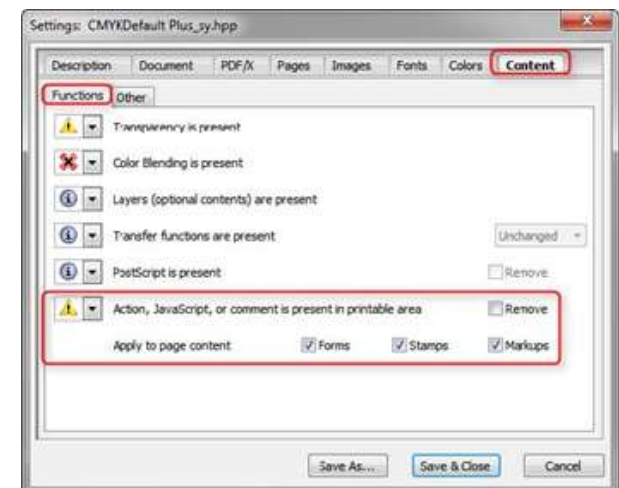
Settings: CMYKDefault Plus_sy.hpp

Description | Document | PDF/X | Pages | Images | Fonts | Colors | Content

Functions | Other

Transparency is present

Color Blending is present

Layers (optional contents) are present

Transfer functions are present

Unchanged

PostScript is present

Remove

Action, JavaScript, or comment is present in printable area

Remove

Apply to page content

Forms

Stamps

Markups

Save As...

Save & Close

Cancel